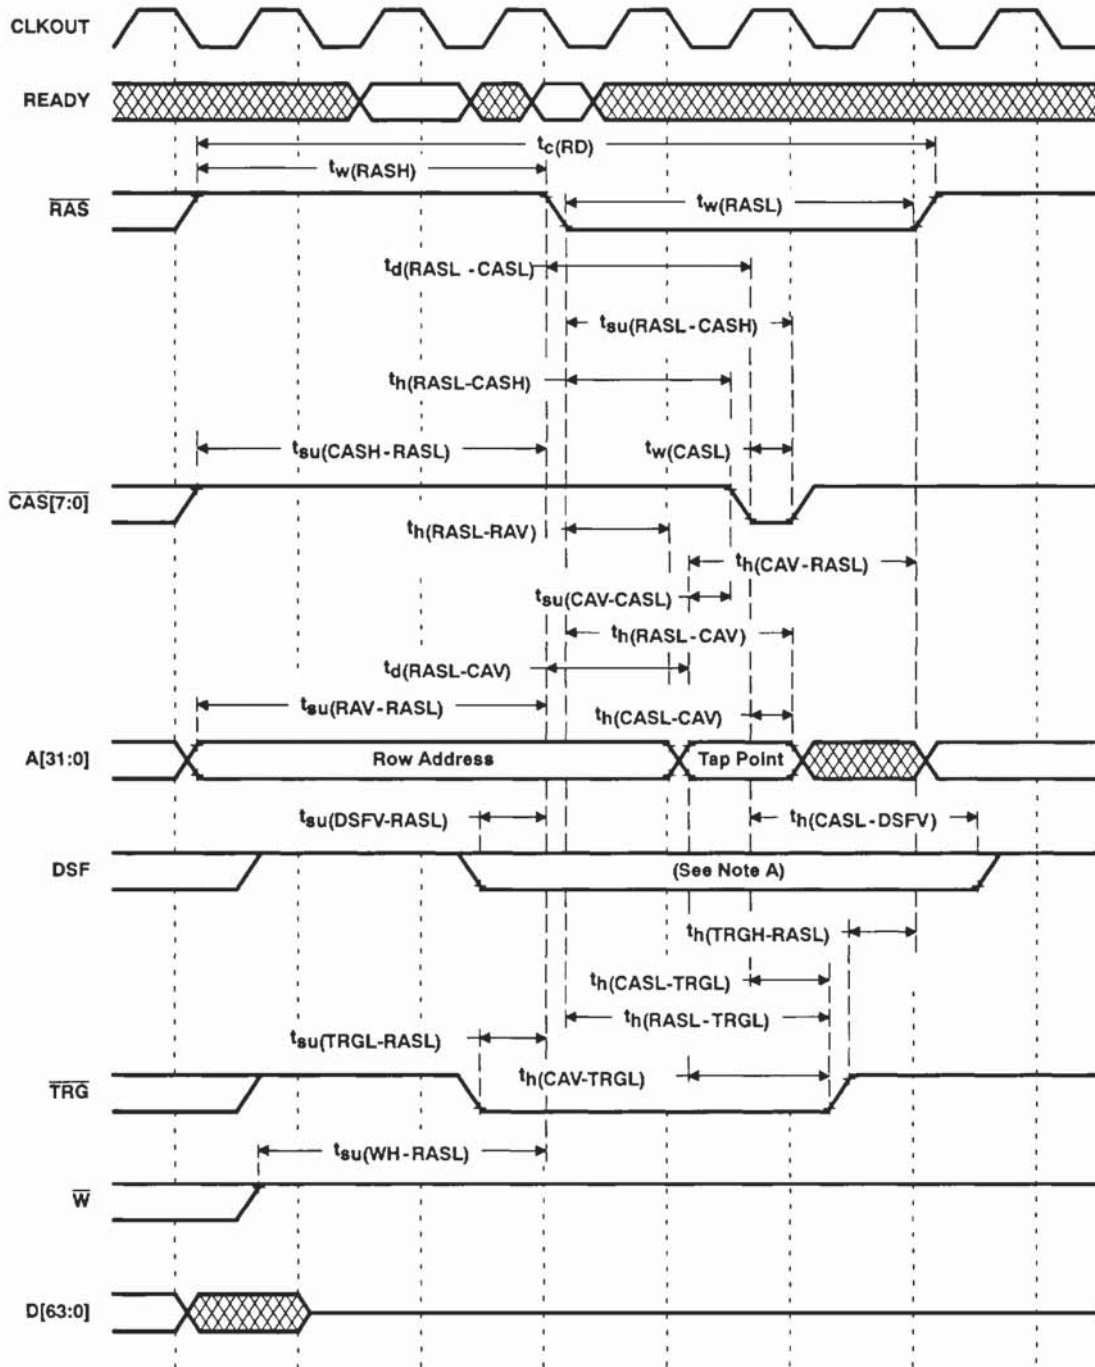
CLKOUT

READY

$t_{c(RD)}$

$t_{w(RASH)}$

$\overline{RAS}$

$t_{w(RASL)}$

$t_{d(RASL-CASL)}$

$t_{su(RASL-CASH)}$

$t_{h(RASL-CASH)}$

$t_{su(CASH-RASL)}$

$t_{w(CASL)}$

$\overline{CAS[7:0]}$

$t_{h(RASL-RAV)}$

$t_{h(CAV-RASL)}$

$t_{su(CAV-CASL)}$

$t_{h(RASL-CAV)}$

$t_{d(RASL-CAV)}$

$t_{su(RAV-RASL)}$

$t_{h(CASL-CAV)}$

A[31:0]

Row Address

Tap Point

$t_{su(DSFV-RASL)}$

$t_{h(CASL-DSFV)}$

DSF

(See Note A)

$t_{h(TRGH-RASL)}$

$t_{h(CASL-TRGL)}$

$t_{h(RASL-TRGL)}$

$t_{su(TRGL-RASL)}$

$\overline{TRG}$

$t_{h(CAV-TRGL)}$

$t_{su(WH-RASL)}$

$\overline{W}$

D[63:0]